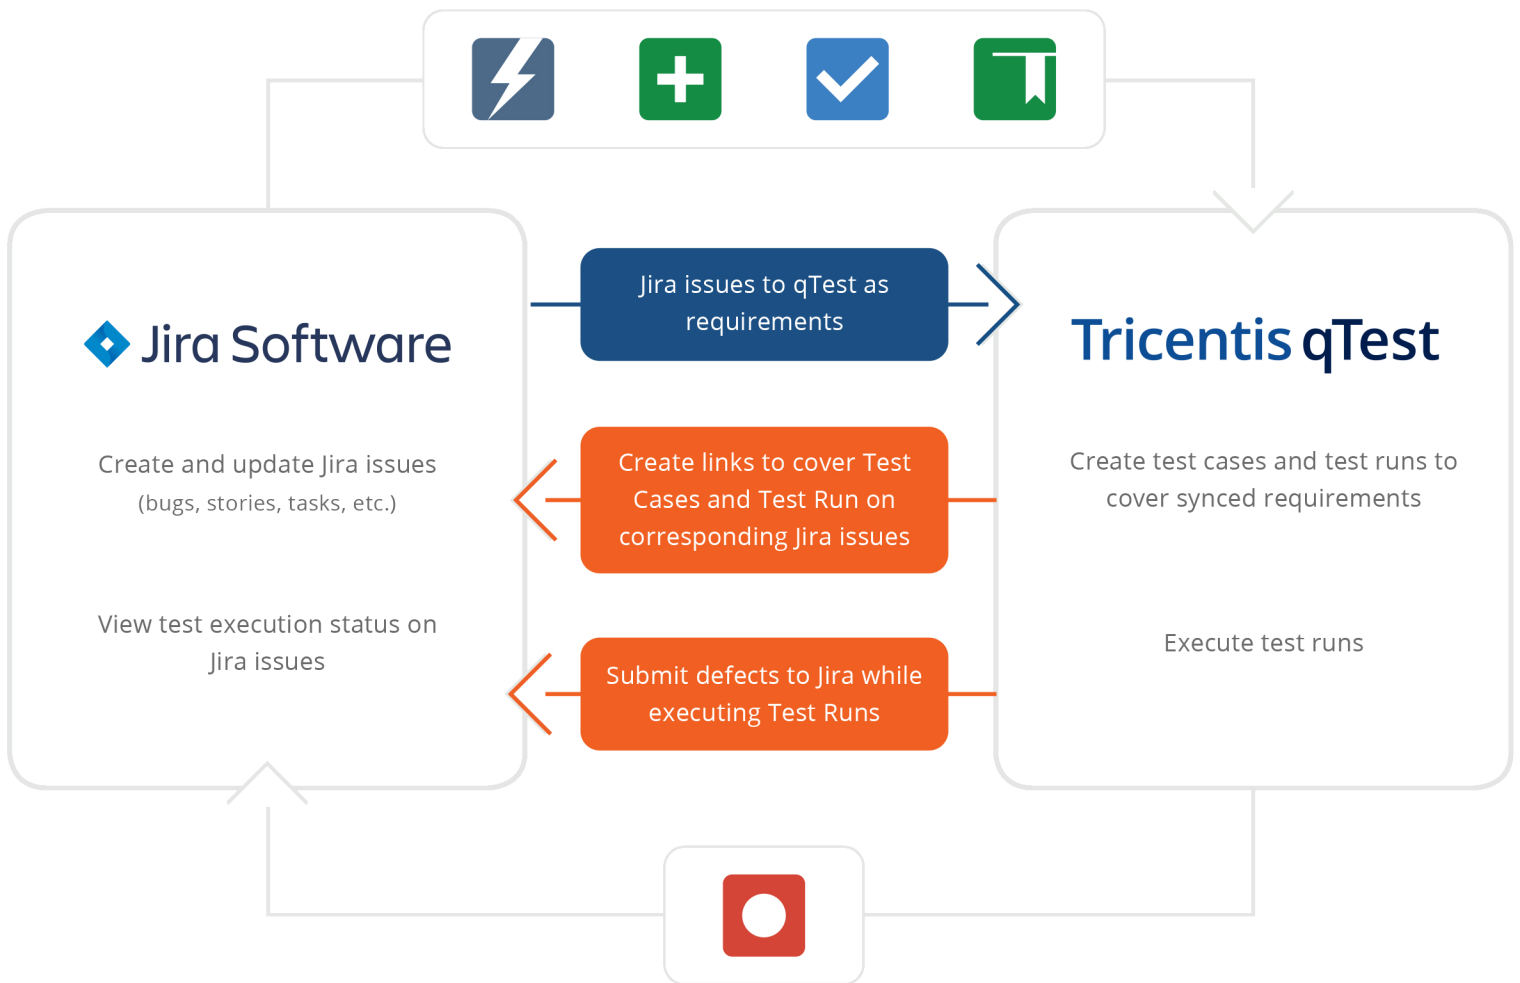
Jira Software

Create and update Jira issues
(bugs, stories, tasks, etc.)

View test execution status on Jira issues

Jira issues to qTest as requirements

Create links to cover Test Cases and Test Run on corresponding Jira issues

Submit defects to Jira while executing Test Runs

Tricentis qTest

Create test cases and test runs to cover synced requirements

Execute test runs